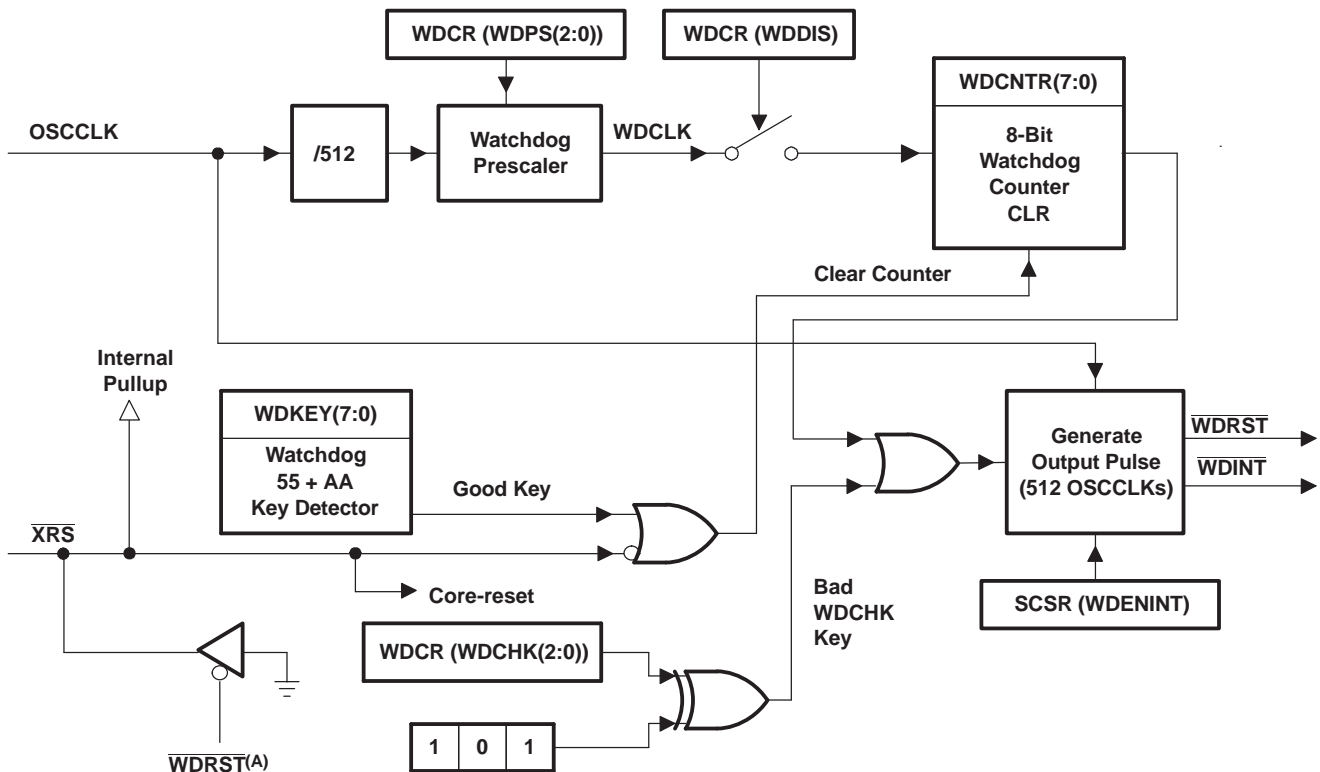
WDCR (WDPS(2:0))

WDCR (WDDIS)

WDCNTR(7:0)

OSCCLK

/512

Watchdog Prescaler

WDCLK

8-Bit Watchdog Counter CLR

Clear Counter

Internal Pullup

WDKEY(7:0)

Watchdog 55 + AA Key Detector

Good Key

Generate Output Pulse (512 OSCCLKs)

$\overline{WDRST}$

$\overline{WDINT}$

$\overline{XRS}$

Core-reset

Bad WDCHK Key

SCSR (WDENINT)

WDCR (WDCHK(2:0))

| 1 | 0 | 1 |
|---|---|---|

$\overline{WDRST}^{(A)}$